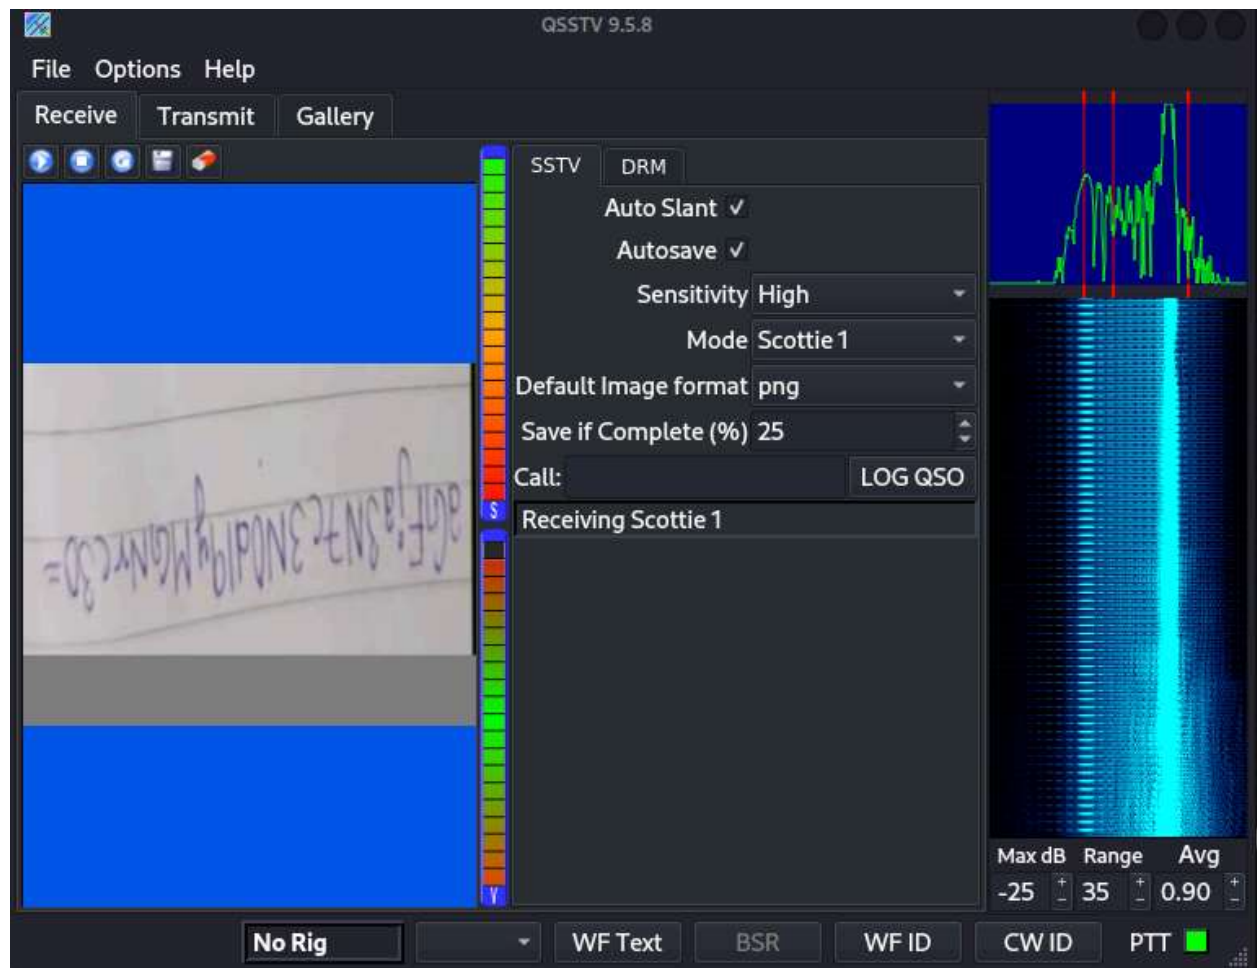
QSSTV 9.5.8

File Options Help

Receive Transmit Gallery

SSTV DRM

Auto Slant ✓

Autosave ✓

Sensitivity High

Mode Scottie 1

Default Image format png

Save if Complete (%) 25

Call: LOG QSO

Receiving Scottie 1

aGnFja3NzcENcBQ3NE2c3Uac0lYj0F3Pd=

S

V

Max dB Range Avg

-25 35 0.90

No Rig WF Text BSR WF ID CW ID PTT